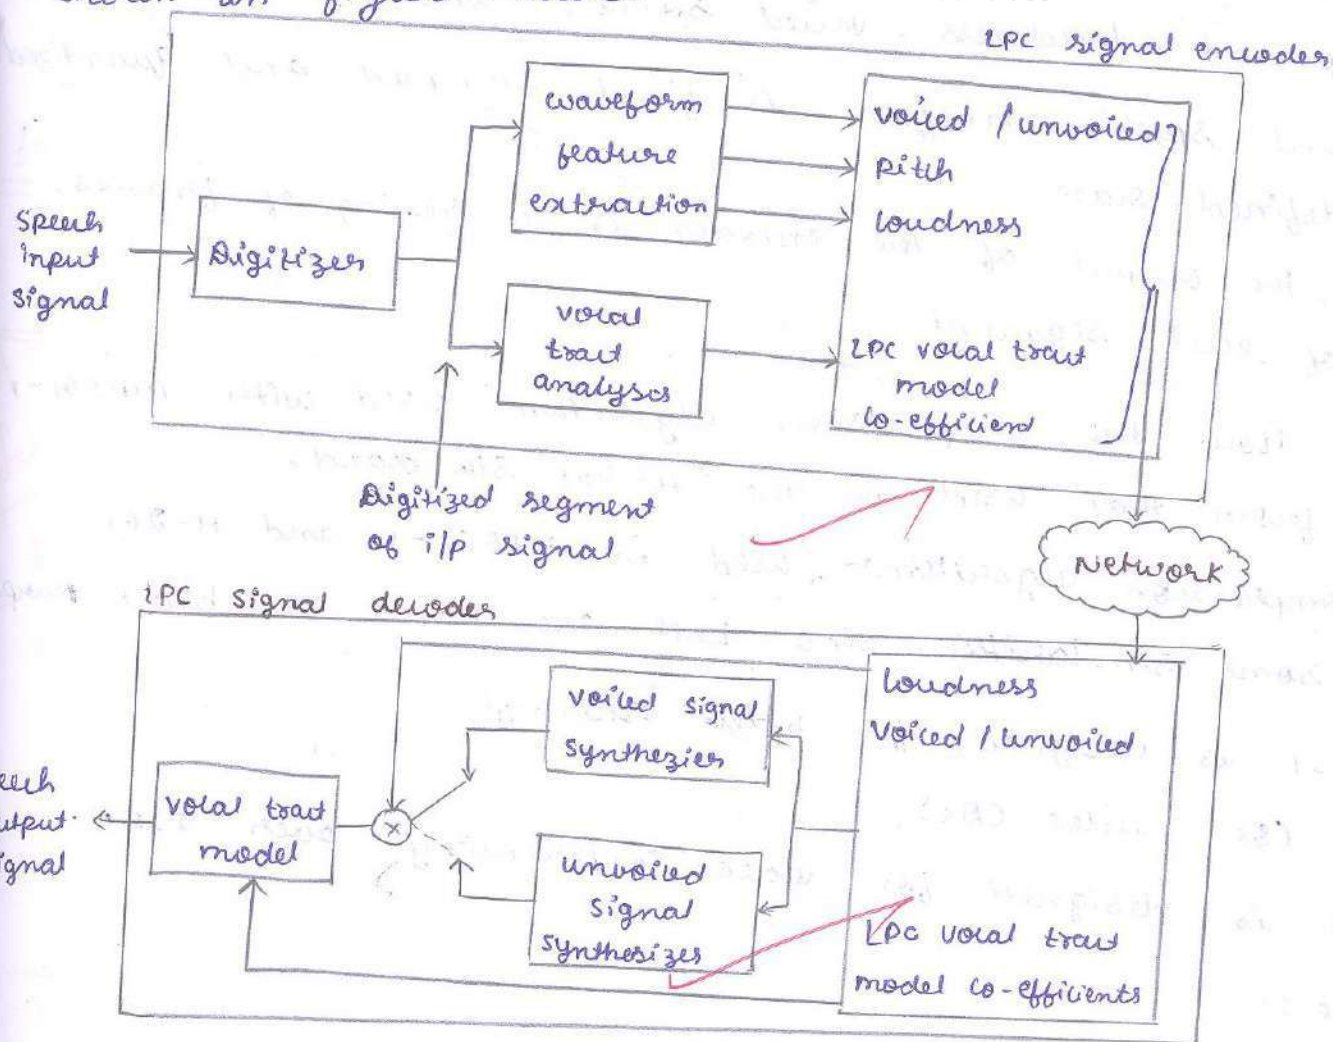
LPC signal encoder

Speech input signal

Digitizer

waveform feature extraction

vocal tract analysis

voiced / unvoiced

Pitch

loudness

LPC vocal tract model co-efficient

Digitized segment of i/p signal

Network

LPC Signal decoder

loudness

Voiced / unvoiced

LPC vocal tract model co-efficients

Voiced signal synthesizer

unvoiced signal synthesizer

vocal tract model

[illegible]ech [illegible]utput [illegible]gnal